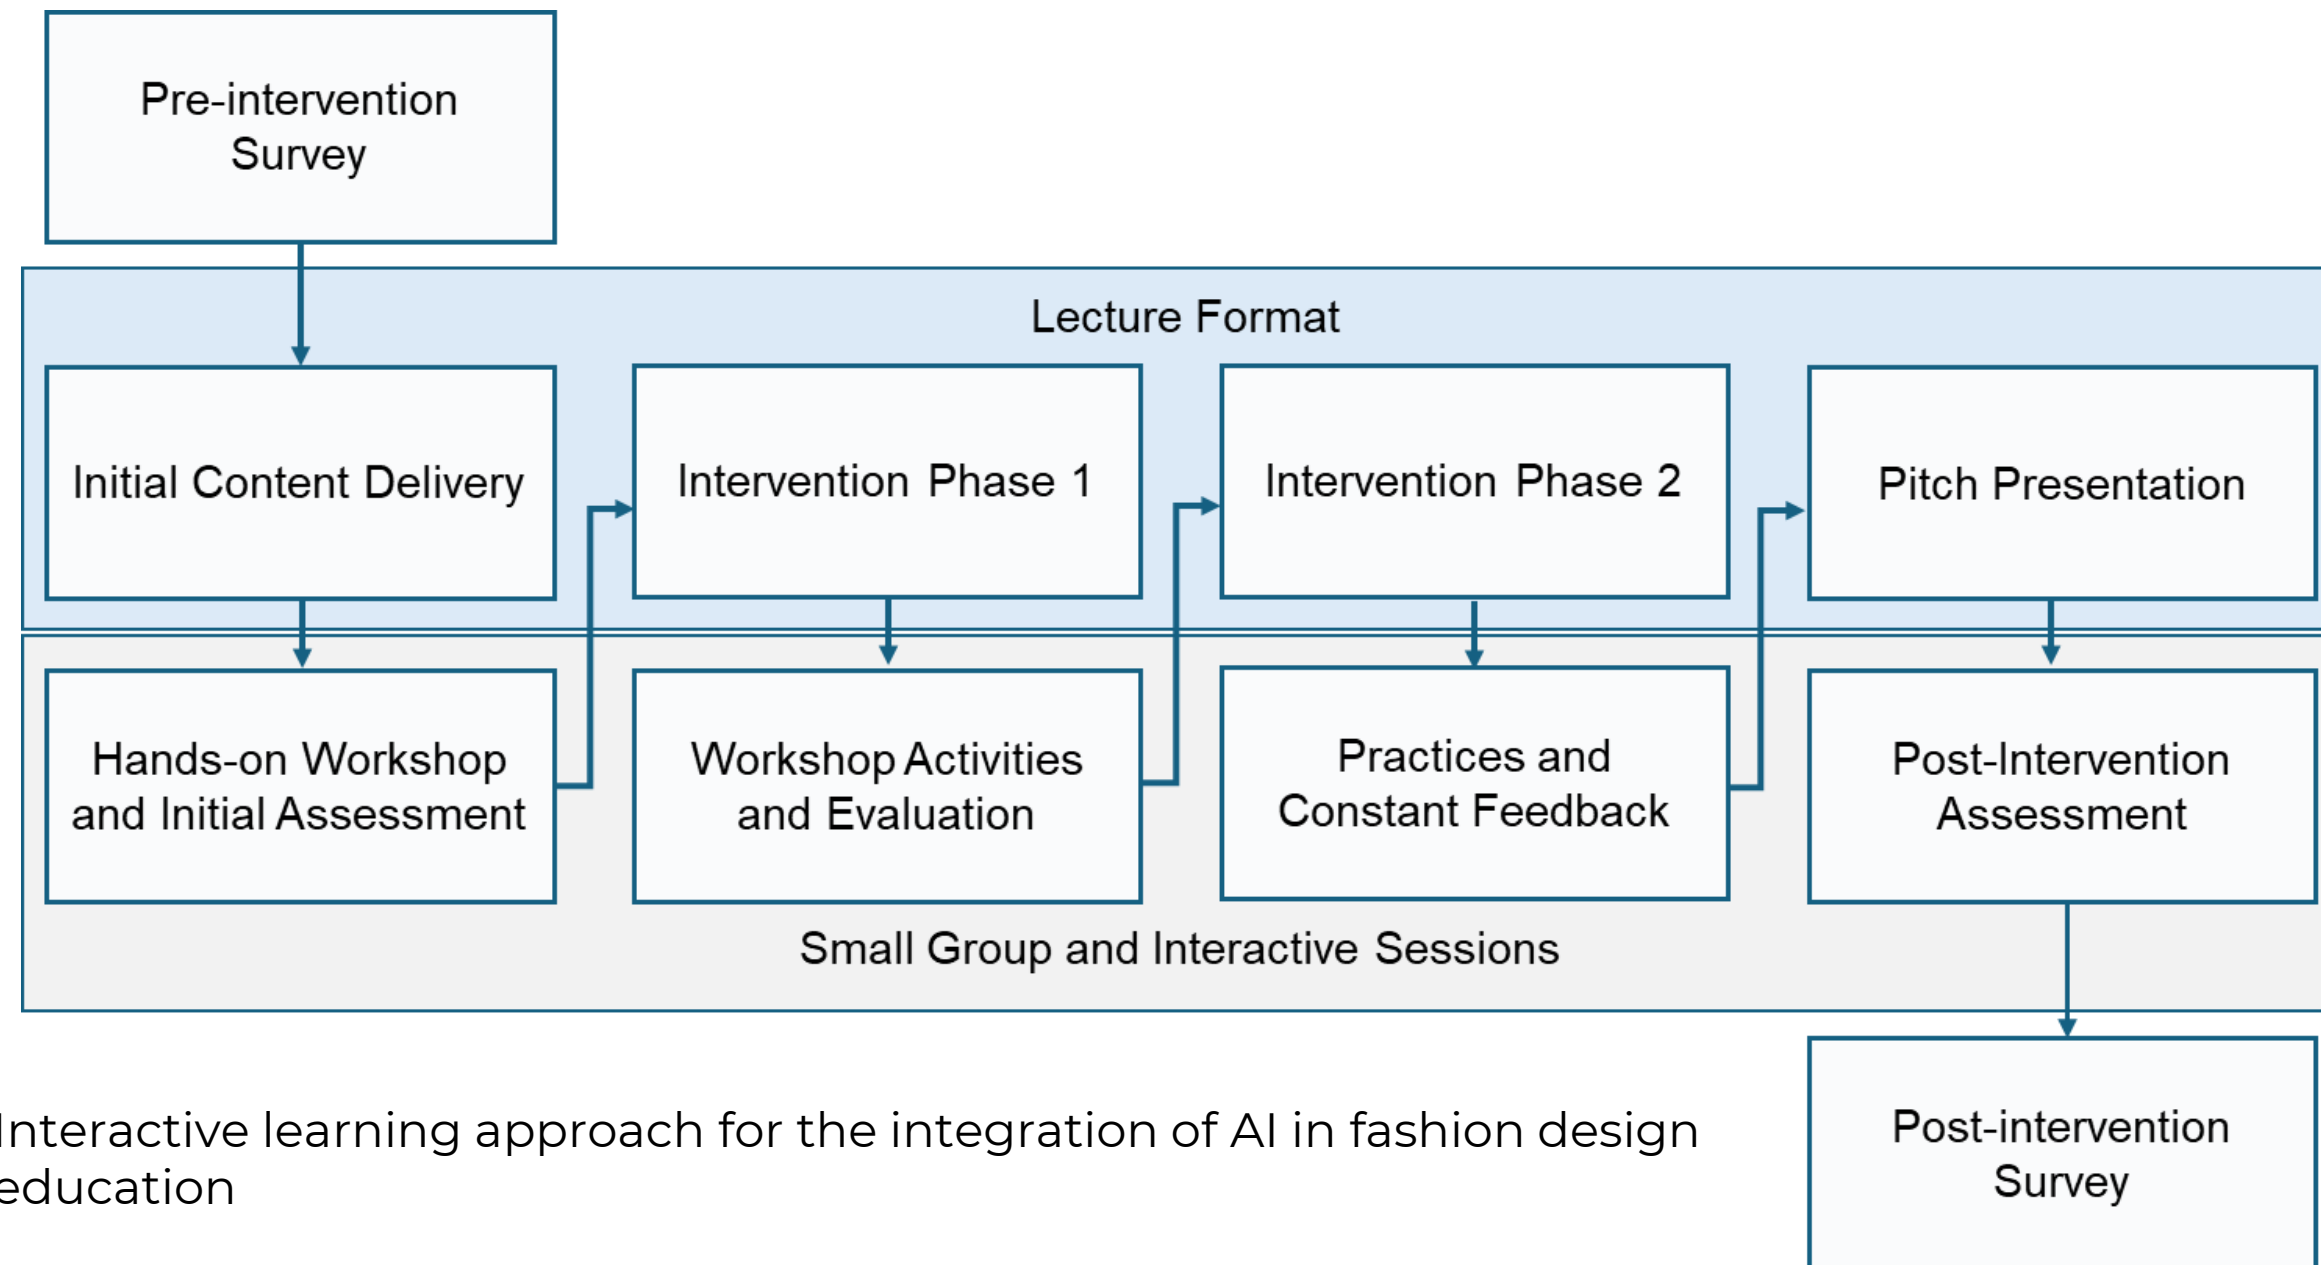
Pre-intervention Survey

Lecture Format

Initial Content Delivery

Intervention Phase 1

Intervention Phase 2

Pitch Presentation

Hands-on Workshop and Initial Assessment

Workshop Activities and Evaluation

Practices and Constant Feedback

Post-Intervention Assessment

Small Group and Interactive Sessions

Interactive learning approach for the integration of AI in fashion design education

Post-intervention Survey